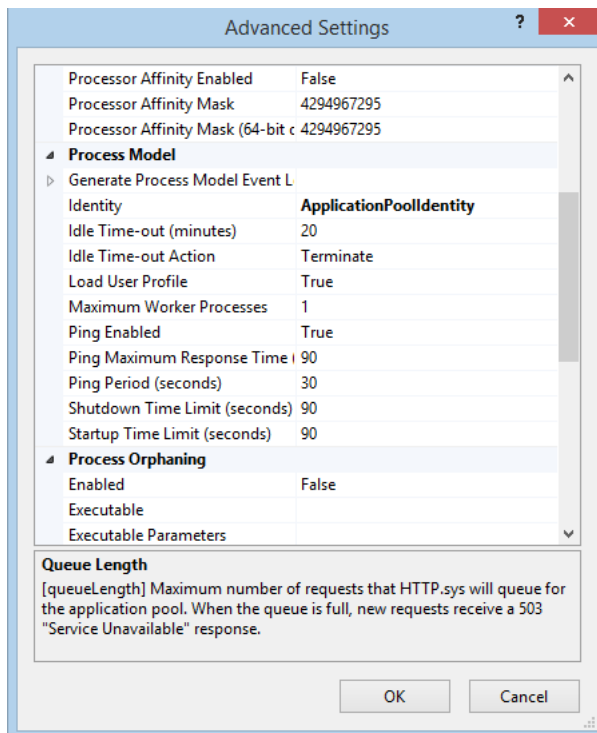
Advanced Settings

?

| | |
|---|---|
| Processor Affinity Enabled | False |
| Processor Affinity Mask | 4294967295 |
| Processor Affinity Mask (64-bit c | 4294967295 |
| Process Model | |
| Generate Process Model Event L | |
| Identity | ApplicationPoolIdentity |
| Idle Time-out (minutes) | 20 |
| Idle Time-out Action | Terminate |
| Load User Profile | True |
| Maximum Worker Processes | 1 |
| Ping Enabled | True |
| Ping Maximum Response Time ( | 90 |
| Ping Period (seconds) | 30 |
| Shutdown Time Limit (seconds) | 90 |
| Startup Time Limit (seconds) | 90 |
| Process Orphaning | |
| Enabled | False |
| Executable | |
| Executable Parameters | |

Queue Length
[queueLength] Maximum number of requests that HTTP.sys will queue for the application pool. When the queue is full, new requests receive a 503 "Service Unavailable" response.

OK
Cancel